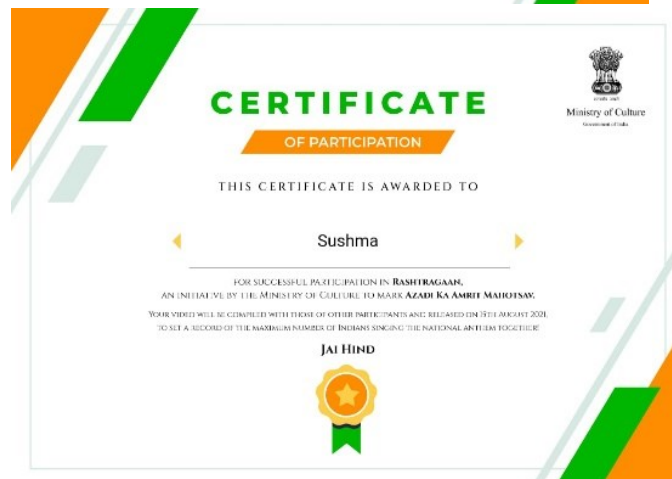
Ministry of Culture
Government of India

CERTIFICATE

OF PARTICIPATION

THIS CERTIFICATE IS AWARDED TO

Sushma

FOR SUCCESSFUL PARTICIPATION IN RASHTRAGAAN, AN INITIATIVE BY THE MINISTRY OF CULTURE TO MARK AZADI KA AMRIT MAHOTSAV.

YOUR VIDEO WILL BE COMPILED WITH THOSE OF OTHER PARTICIPANTS AND RELEASED ON 15TH AUGUST 2021, TO SET A RECORD OF THE MAXIMUM NUMBER OF INDIANS SINGING THE NATIONAL ANTHEM TOGETHER!

JAI HIND